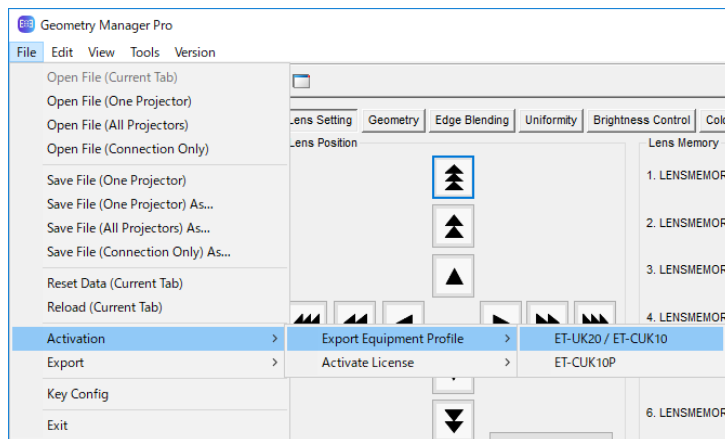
Geometry Manager Pro

File Edit View Tools Version

Open File (Current Tab)
Open File (One Projector)
Open File (All Projectors)
Open File (Connection Only)

Save File (One Projector)
Save File (One Projector) As...
Save File (All Projectors) As...
Save File (Connection Only) As...

Reset Data (Current Tab)
Reload (Current Tab)

Activation
Export

Key Config

Exit

Export Equipment Profile
Activate License

ET-UK20 / ET-CUK10
ET-CUK10P

Lens Setting Geometry Edge Blending Uniformity Brightness Control Colo

Lens Position

Lens Memory

1. LENSMEMOR
2. LENSMEMOR
3. LENSMEMOR
4. LENSMEMOR
6. LENSMEMOR